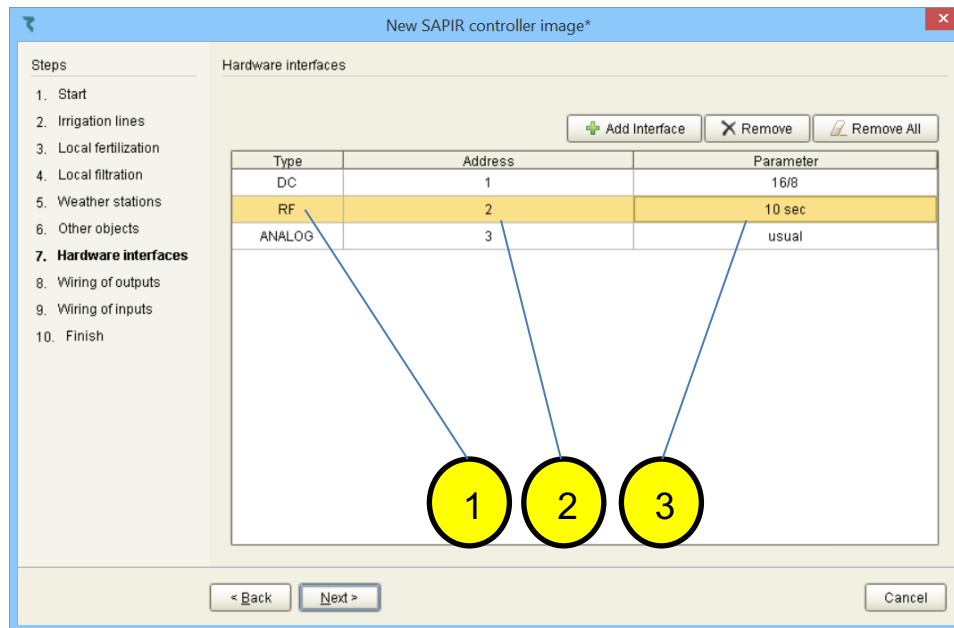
New SAPIR controller image*

Steps
1. Start
2. Irrigation lines
3. Local fertilization
4. Local filtration
5. Weather stations
6. Other objects
7. Hardware interfaces
8. Wiring of outputs
9. Wiring of inputs
10. Finish

Hardware interfaces

Add Interface | Remove | Remove All

| Type | Address | Parameter |
|---|---|---|
| DC | 1 | 16/8 |
| RF | 2 | 10 sec |
| ANALOG | 3 | usual |

1 2 3

< Back | Next > | Cancel